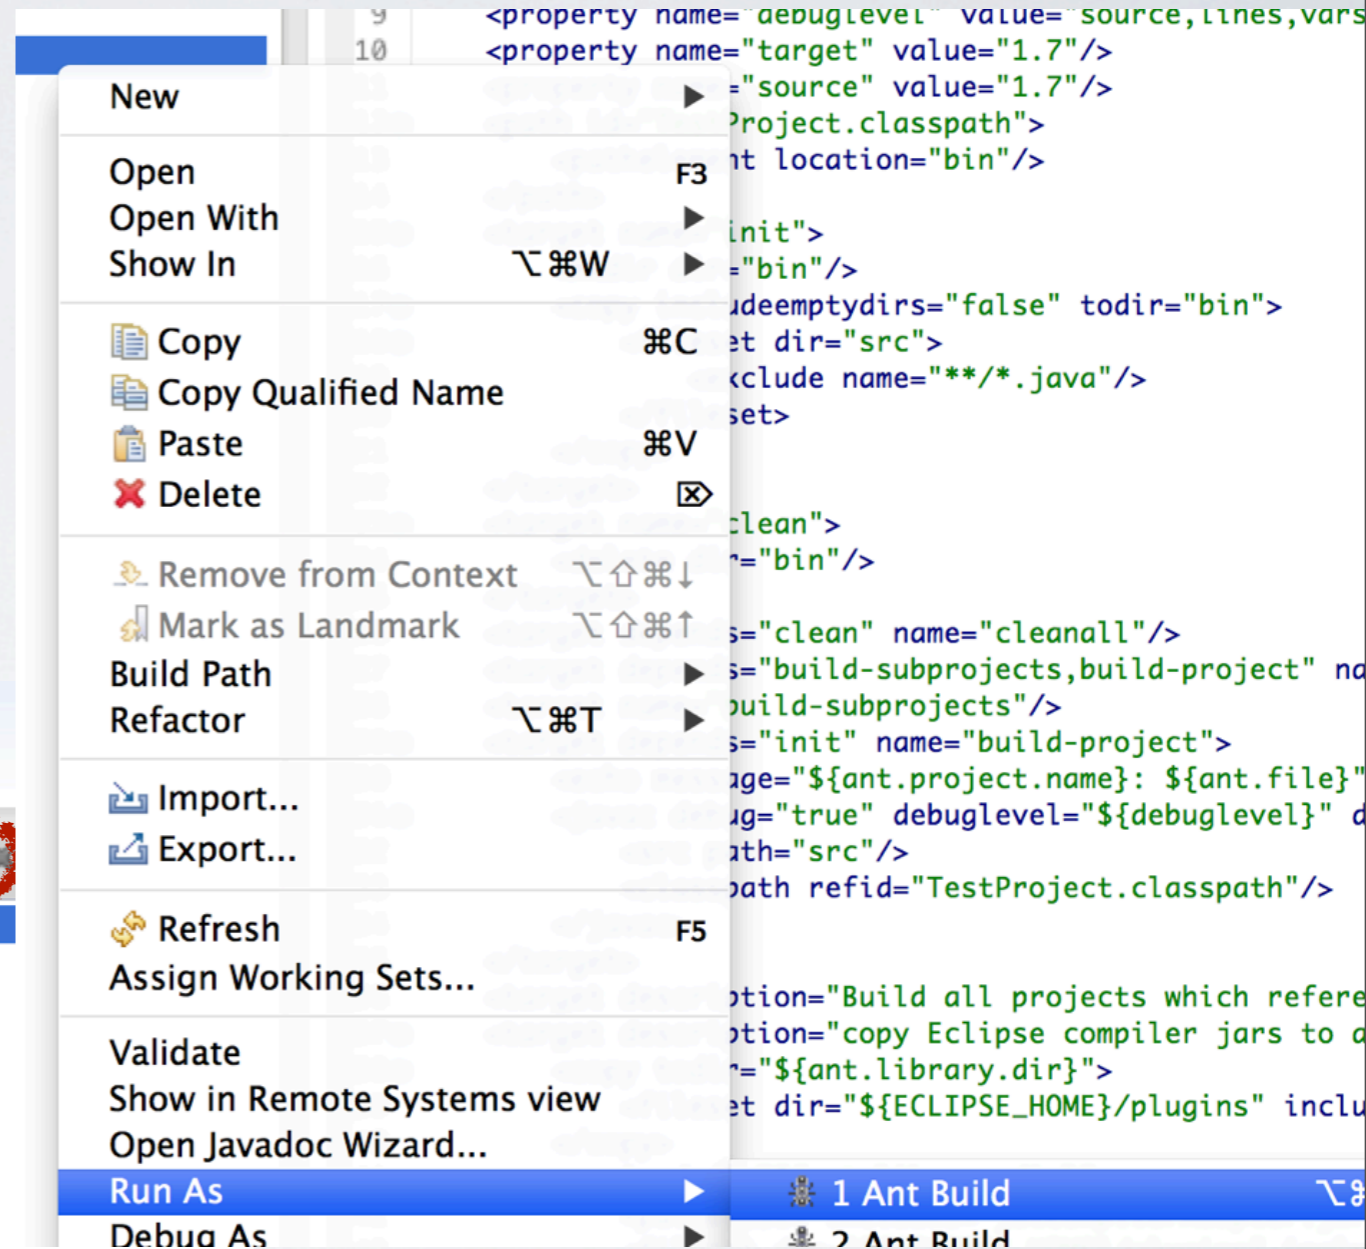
9 <property name="debuglevel" value="source,lines,vars
10 <property name="target" value="1.7"/>
="source" value="1.7"/>
Project.classpath">
nt location="bin"/>

init">
="bin"/>
udeemptydirs="false" todir="bin">
et dir="src">
xclude name="**/*.java"/>
set>

clean">
="bin"/>

s="clean" name="cleanall"/>
s="build-subprojects,build-project" na
build-subprojects"/>
s="init" name="build-project">
age="${ant.project.name}: ${ant.file}"
ug="true" debuglevel="${debuglevel}" d
ath="src"/>
path refid="TestProject.classpath"/>

ption="Build all projects which refere
ption="copy Eclipse compiler jars to a
="${ant.library.dir}">
et dir="${ECLIPSE_HOME}/plugins" inclu

New ▶

Open F3
Open With ▶
Show In ⌥⌘W ▶

Copy ⌘C
Copy Qualified Name
Paste ⌘V
Delete ⌦

Remove from Context ⌥⇧⌘↓
Mark as Landmark ⌥⇧⌘↑
Build Path ▶
Refactor ⌥⌘T ▶

Import...
Export...

Refresh F5
Assign Working Sets...

Validate
Show in Remote Systems view
Open Javadoc Wizard...
Run As ▶
Debug As ▶

1 Ant Build ⌥⌘
2 Ant Build